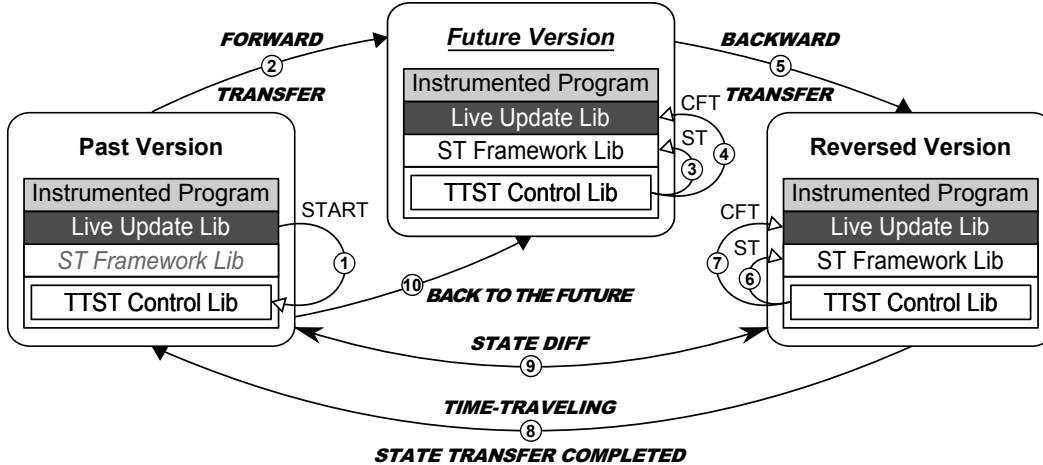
FORWARD
2
TRANSFER

Future Version
Instrumented Program
Live Update Lib
ST Framework Lib
TTST Control Lib

BACKWARD
5
TRANSFER

CFT
ST
3
4

Past Version
Instrumented Program
Live Update Lib
ST Framework Lib
TTST Control Lib

START
1

Reversed Version
Instrumented Program
Live Update Lib
ST Framework Lib
TTST Control Lib

CFT
ST
7
6

10 BACK TO THE FUTURE

STATE DIFF
9

TIME-TRAVELING
8
STATE TRANSFER COMPLETED